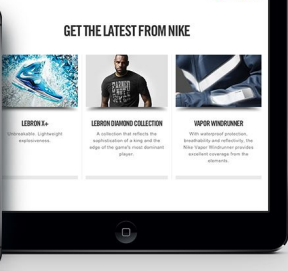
GET THE LATEST FROM NIKE

LEBRON X+
Unbreakable. Lightweight explosiveness.

LEBRON DIAMOND COLLECTION
A collection that reflects the sophistication of a king and the edge of the game's most dominant player.

VAPOR WINDRUNNER
With waterproof protection, breathability and reflectivity, the Nike Vapor Windrunner provides excellent coverage from the elements.